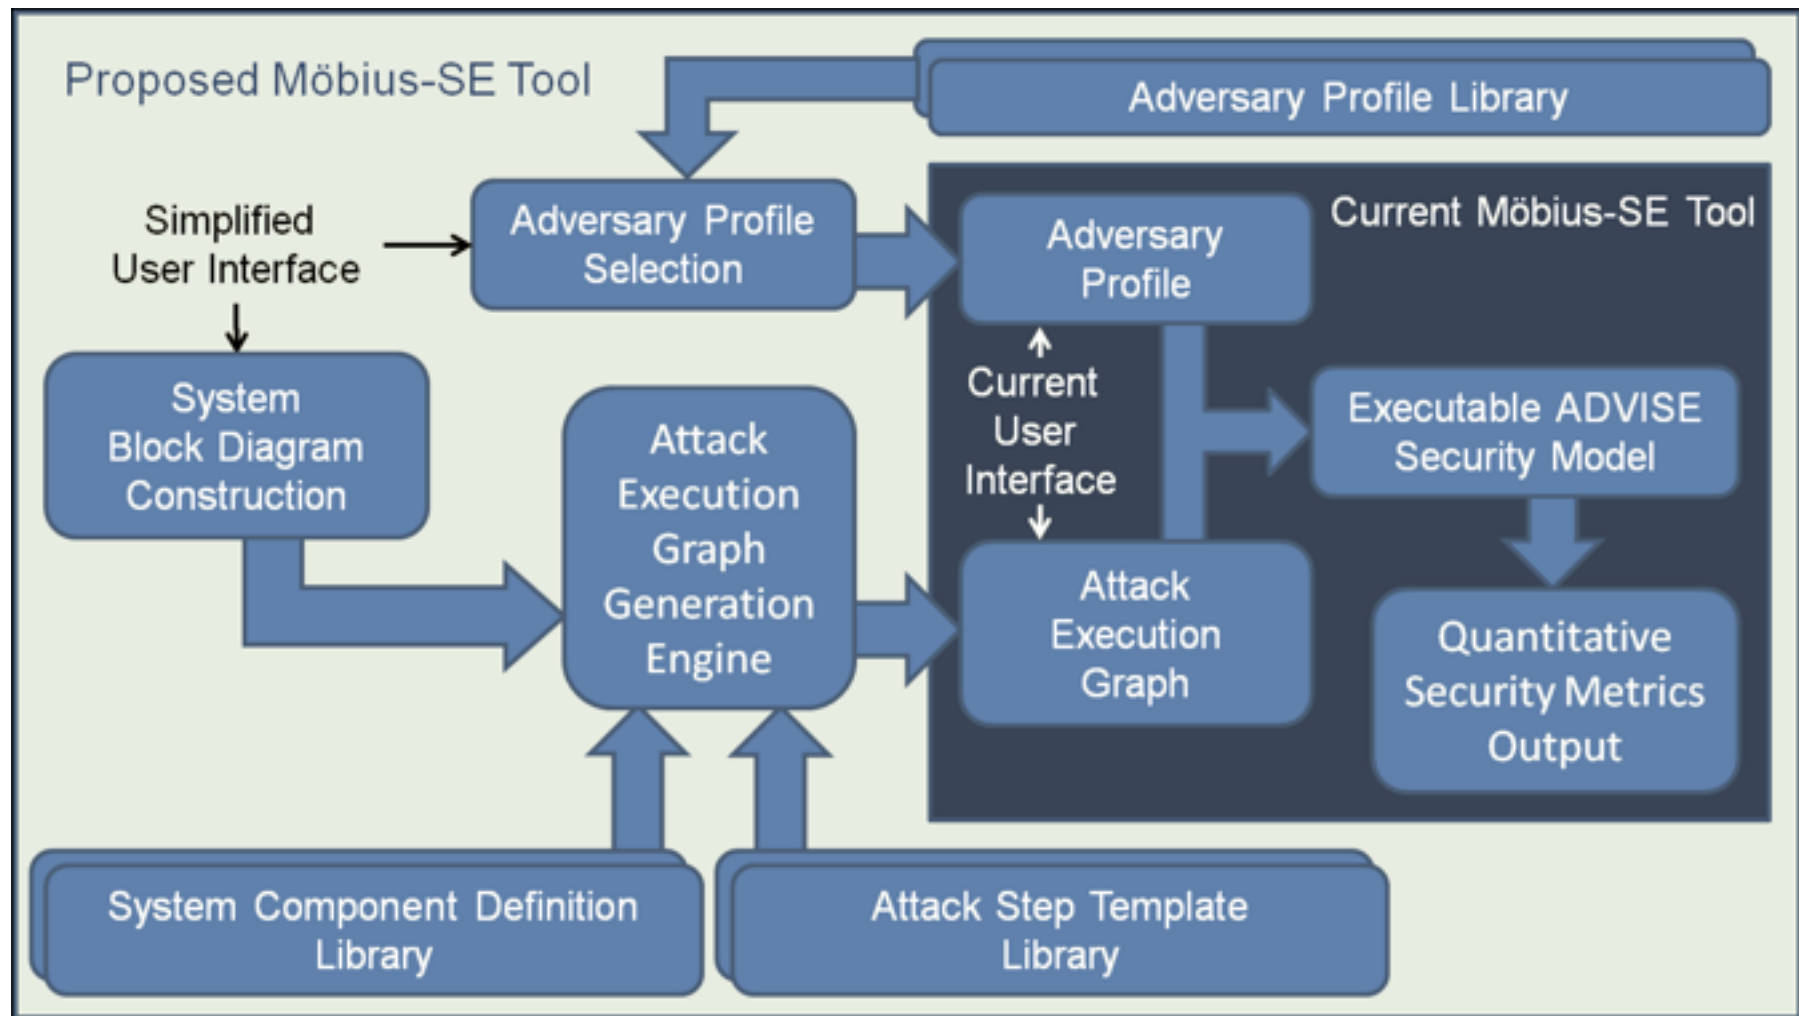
Proposed Möbius-SE Tool

Adversary Profile Library

Simplified User Interface

Adversary Profile Selection

System Block Diagram Construction

Attack Execution Graph Generation Engine

Current Möbius-SE Tool

Adversary Profile

Current User Interface

Executable ADVISE Security Model

Attack Execution Graph

Quantitative Security Metrics Output

System Component Definition Library

Attack Step Template Library